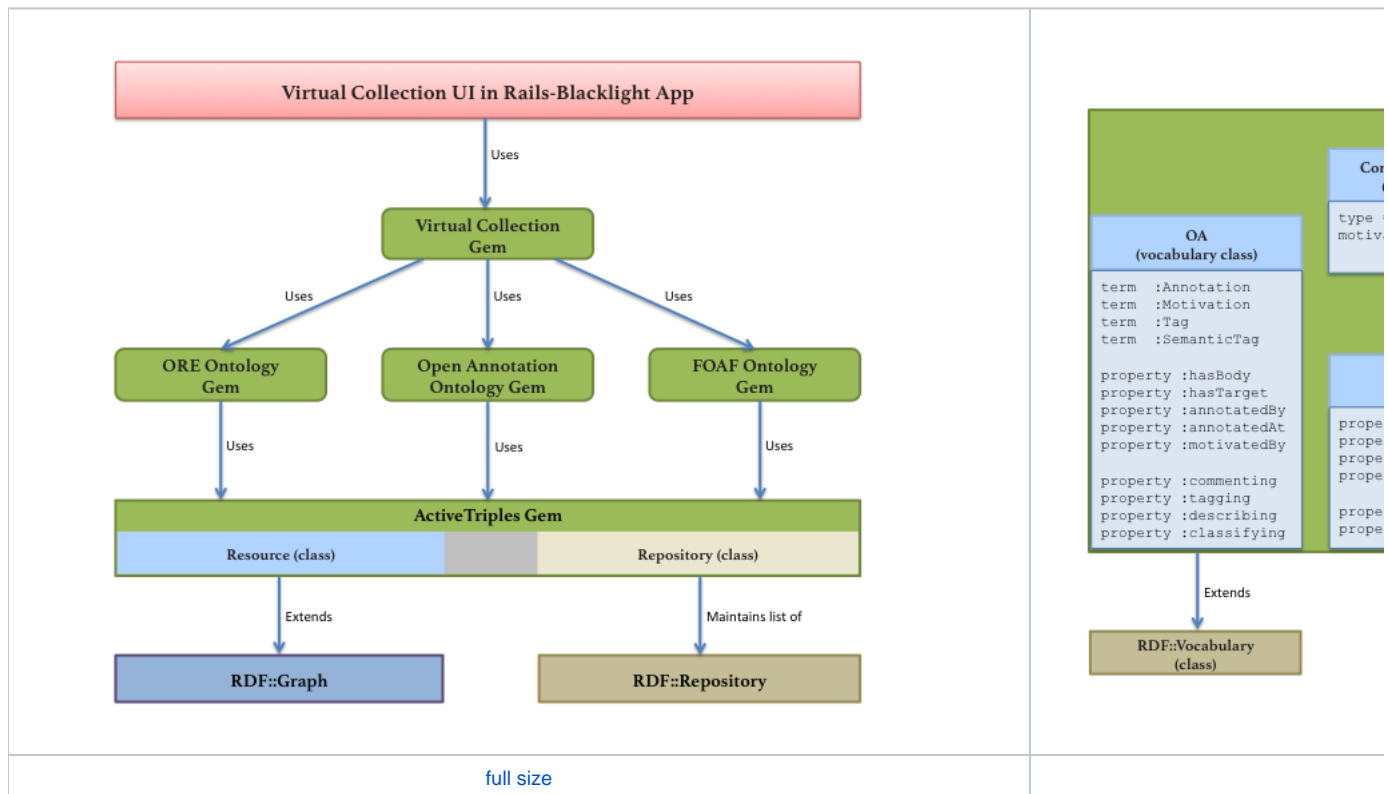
Virtual Collection UI in Rails-Blacklight App

Uses

Virtual Collection Gem

Uses

Uses

Uses

ORE Ontology Gem

Open Annotation Ontology Gem

FOAF Ontology Gem

Uses

Uses

Uses

ActiveTriples Gem

Resource (class)

Repository (class)

Extends

Maintains list of

RDF::Graph

RDF::Repository

full size

Co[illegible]

type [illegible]
motiv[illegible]

OA
(vocabulary class)

term :Annotation
term :Motivation
term :Tag
term :SemanticTag

property :hasBody
property :hasTarget
property :annotatedBy
property :annotatedAt
property :motivatedBy

property :commenting
property :tagging
property :describing
property :classifying

prope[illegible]
prope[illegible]
prope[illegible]
prope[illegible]

prope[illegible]
prope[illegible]

Extends

RDF::Vocabulary (class)